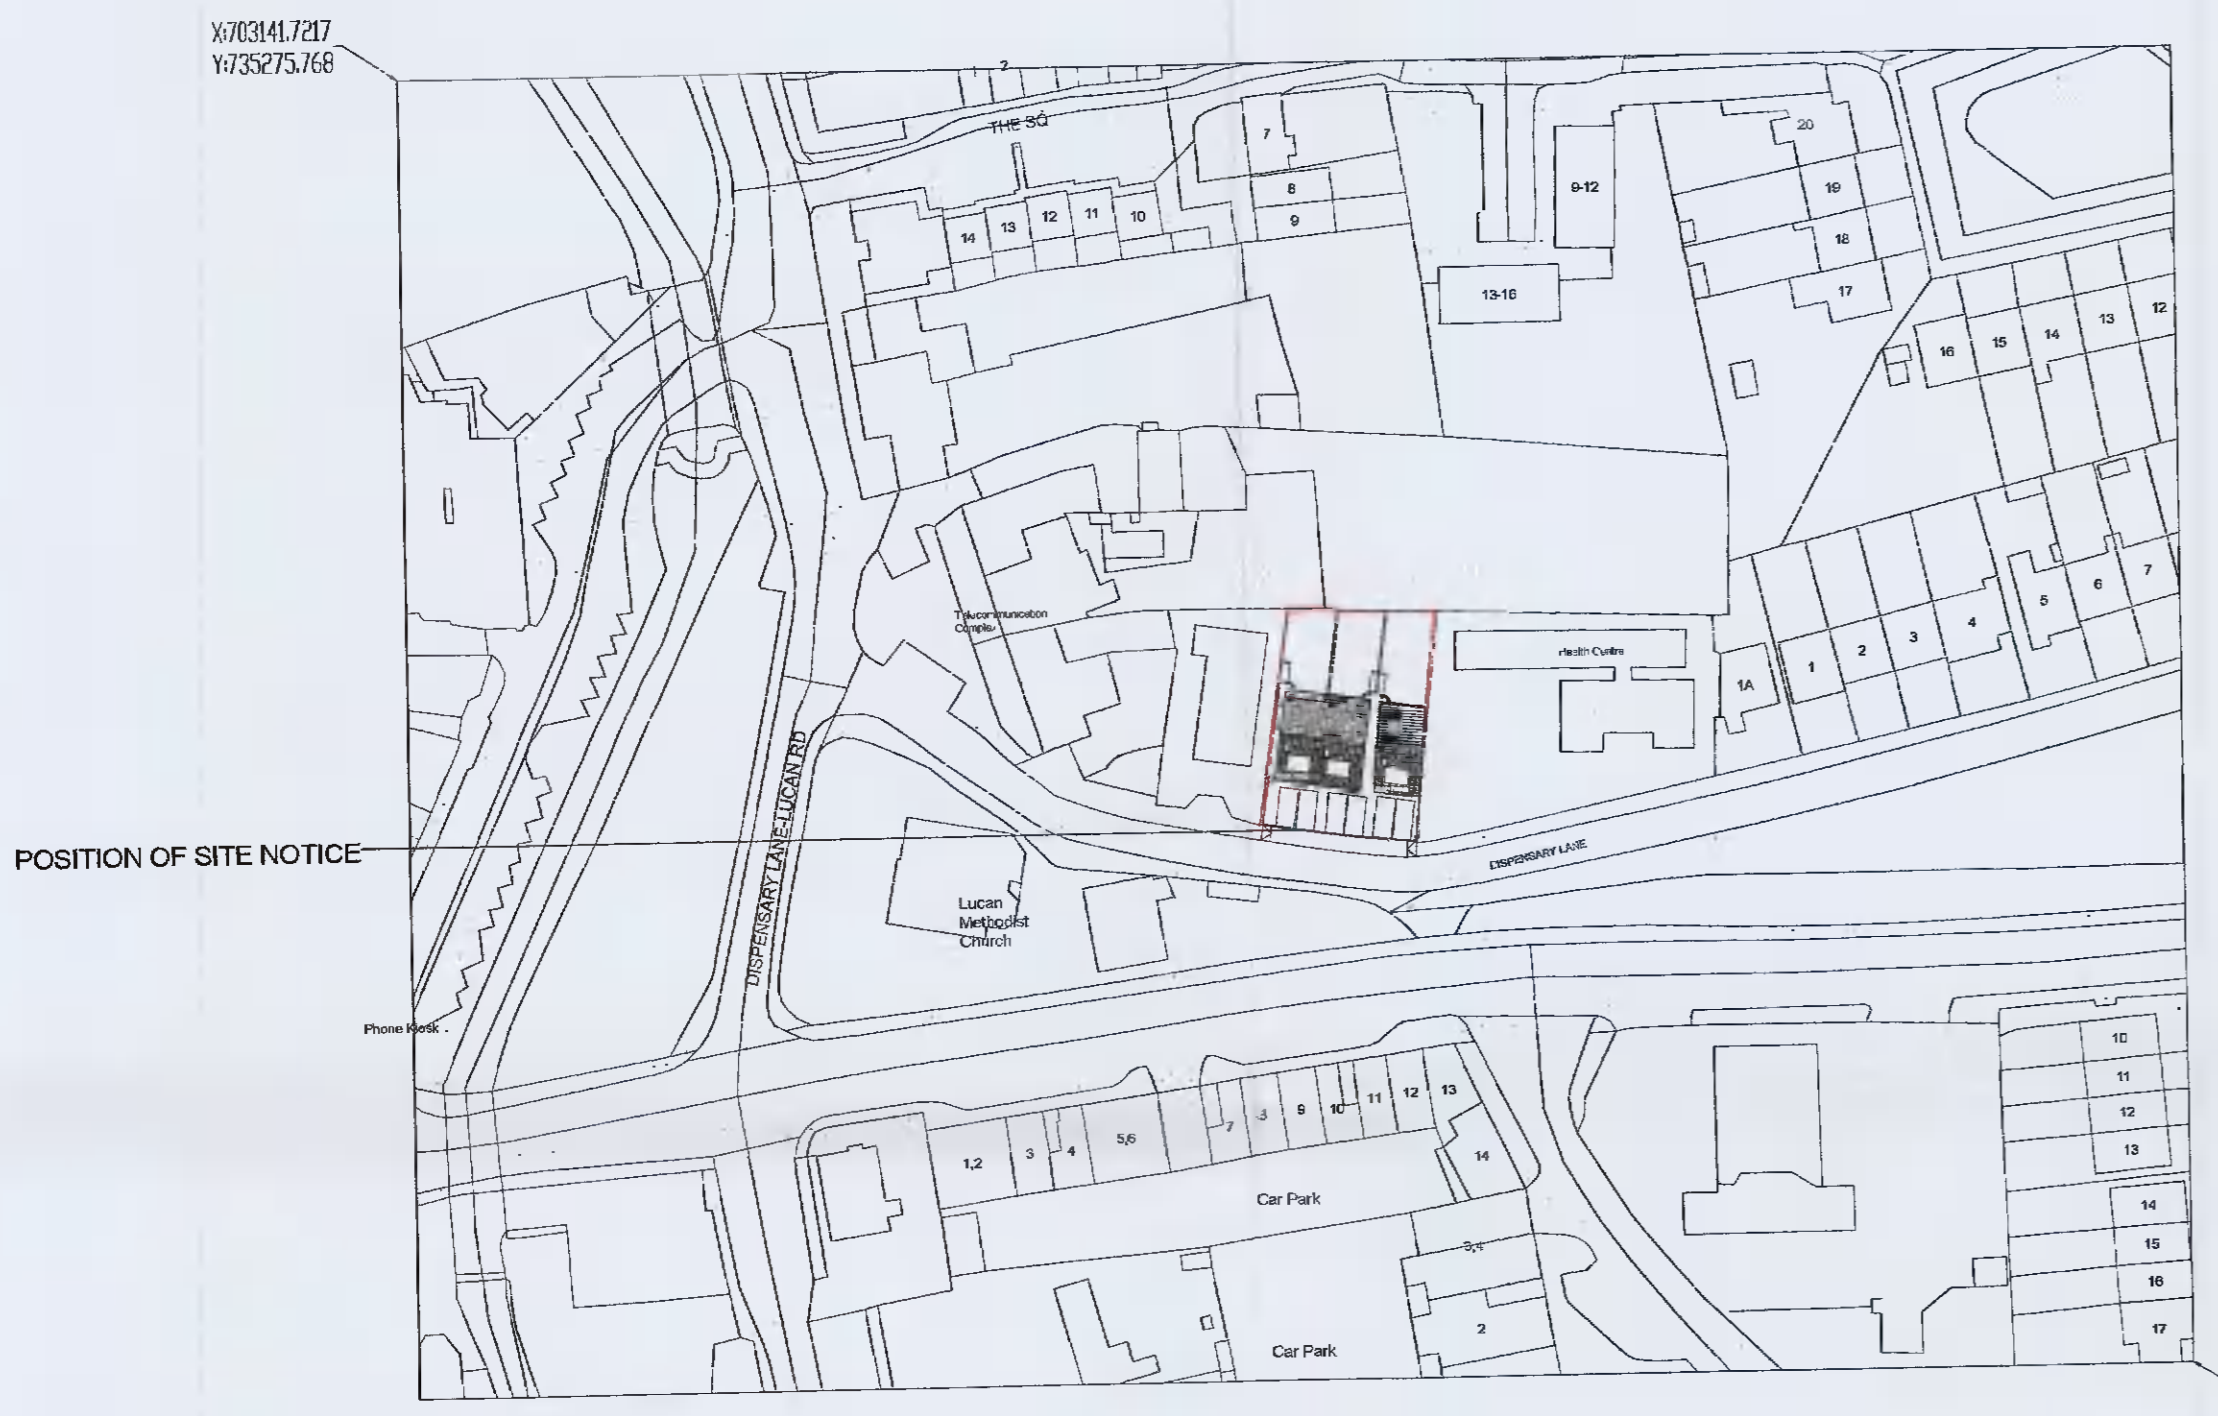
X:703141.7217
Y:735275.768

2
THE SQ
7
20
8
9-12
19
14 13 12 11 10
9
18
13-16
17
16 15 14 13 12

Telecommunication Complex
Health Centre
1A 1 2 3 4 5 6 7

POSITION OF SITE NOTICE
DISPENSARY LANE
DISPENSARY LANE-LUCAN RD
Lucan Methodist Church

Phone Kiosk
10
11
12
13
1,2 3 4 5,6 7 8 9 10 11 12 13
14
Car Park
14
15
3,4
16
2
17
Car Park